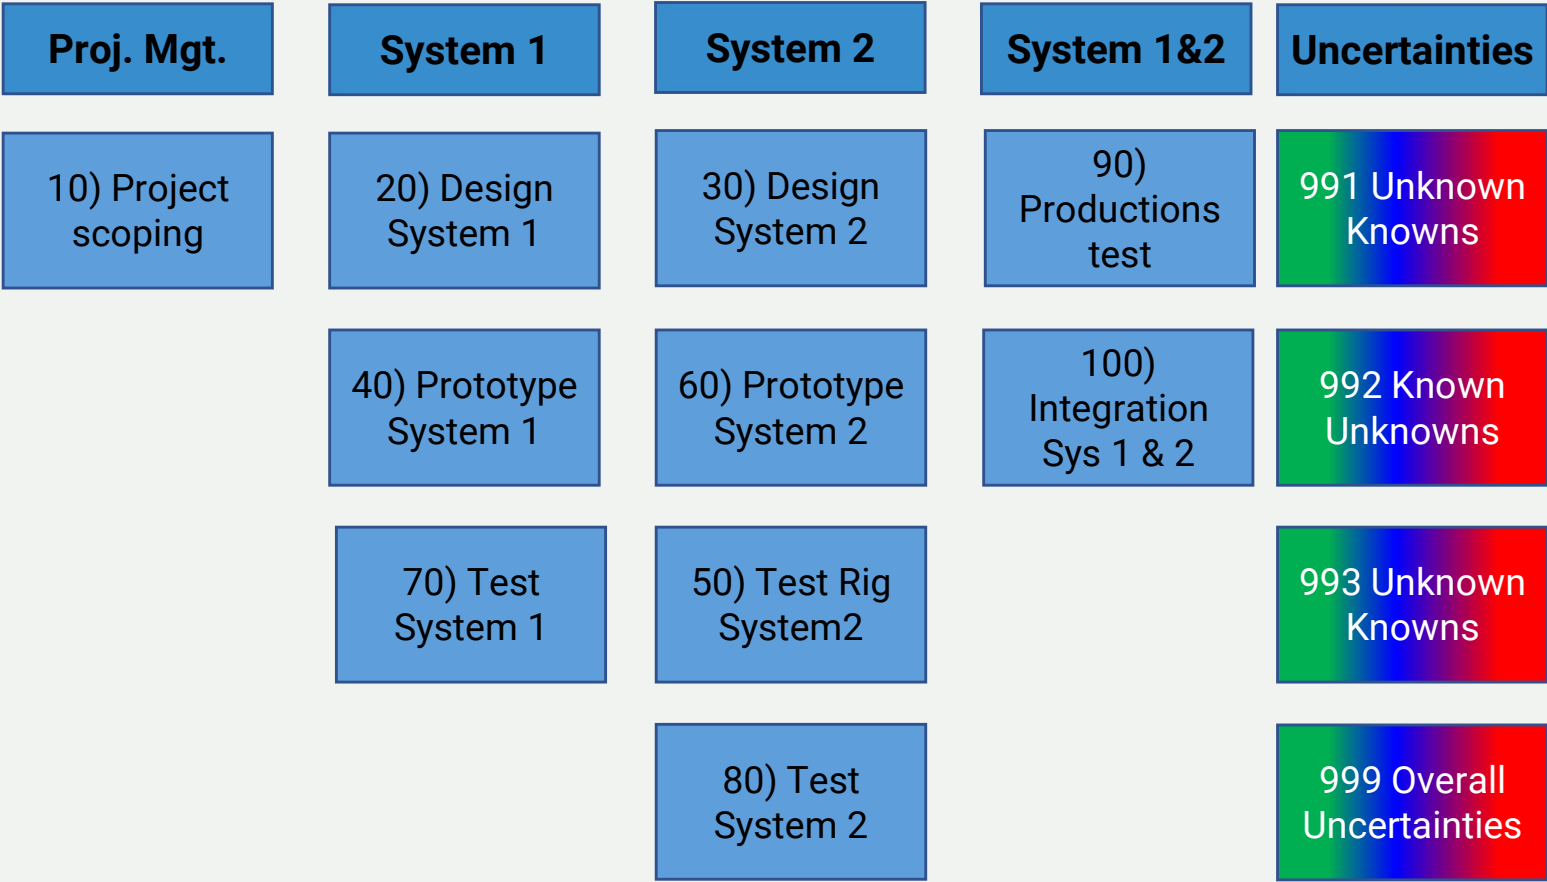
Proj. Mgt.

10) Project scoping

System 1

20) Design System 1

40) Prototype System 1

70) Test System 1

System 2

30) Design System 2

60) Prototype System 2

50) Test Rig System2

80) Test System 2

System 1&2

90) Productions test

100) Integration Sys 1 & 2

Uncertainties

991 Unknown Knowns

992 Known Unknowns

993 Unknown Knowns

999 Overall Uncertainties